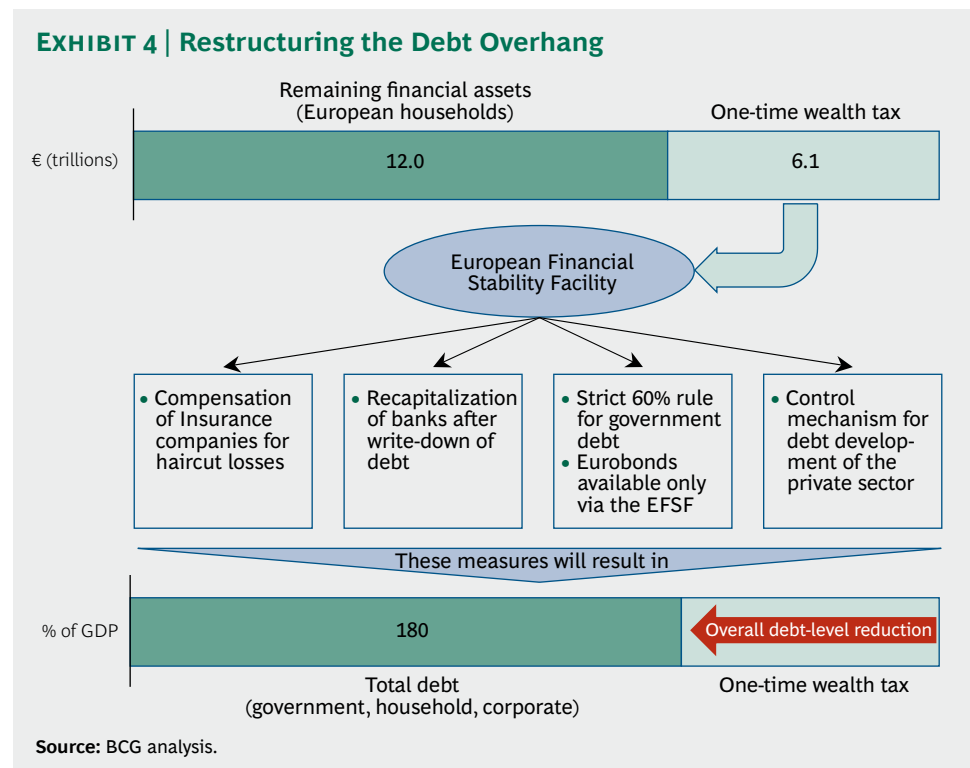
EXHIBIT 4 | Restructuring the Debt Overhang

Remaining financial assets (European households)

One-time wealth tax

€ (trillions)

12.0

6.1

European Financial Stability Facility

• Compensation of Insurance companies for haircut losses

• Recapitalization of banks after write-down of debt

• Strict 60% rule for government debt
• Eurobonds available only via the EFSF

• Control mechanism for debt development of the private sector

These measures will result in

% of GDP

180

Overall debt-level reduction

Total debt (government, household, corporate)

One-time wealth tax

Source: BCG analysis.